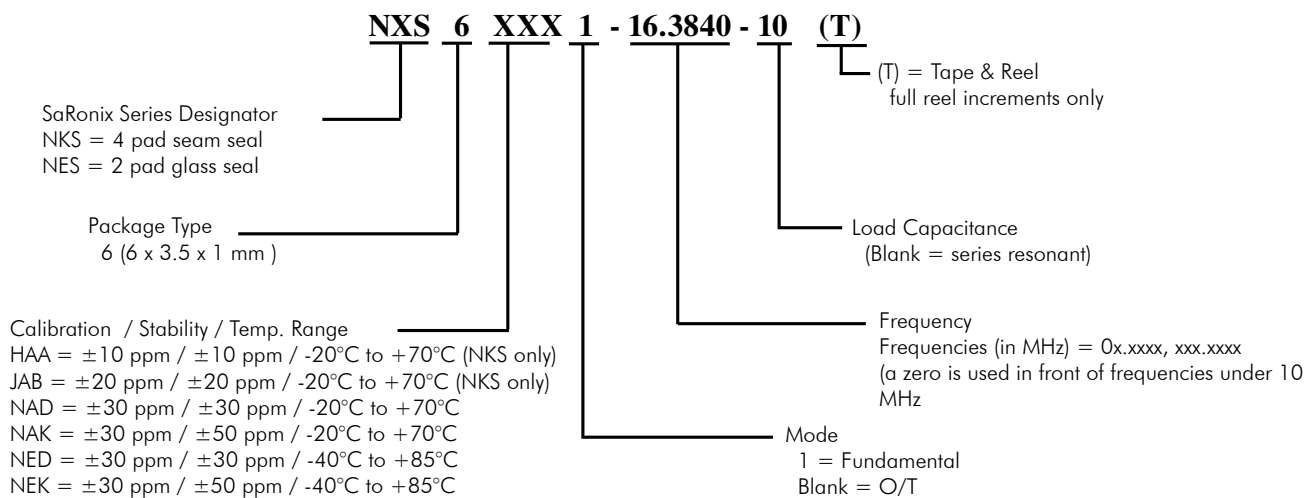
NXS 6 XXX 1 - 16.3840 - 10 (T)

(T) = Tape & Reel
full reel increments only

SaRonix Series Designator
NKS = 4 pad seam seal
NES = 2 pad glass seal

Package Type
6 (6 x 3.5 x 1 mm )

Load Capacitance
(Blank = series resonant)

Calibration / Stability / Temp. Range
HAA = ±10 ppm / ±10 ppm / -20°C to +70°C (NKS only)
JAB = ±20 ppm / ±20 ppm / -20°C to +70°C (NKS only)
NAD = ±30 ppm / ±30 ppm / -20°C to +70°C
NAK = ±30 ppm / ±50 ppm / -20°C to +70°C
NED = ±30 ppm / ±30 ppm / -40°C to +85°C
NEK = ±30 ppm / ±50 ppm / -40°C to +85°C

Frequency
Frequencies (in MHz) = 0x.xxxx, xxx.xxxx
(a zero is used in front of frequencies under 10 MHz

Mode
1 = Fundamental
Blank = O/T